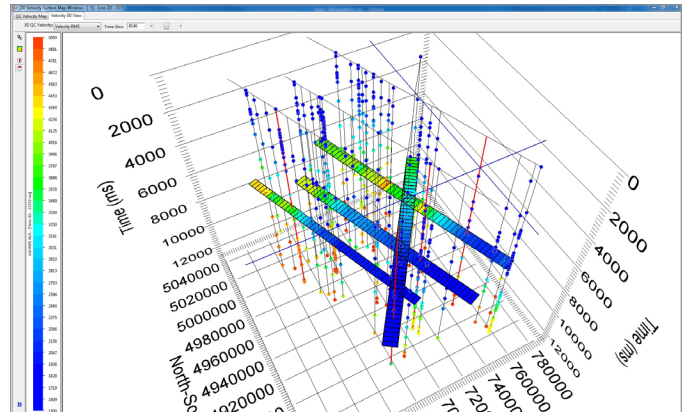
2D Velocity Surface Map Window | 5 | Line 2D - 377

QC Velocity Map | Velocity 3D View

3D QC Velocity | Velocity RMS | Time Slice | 8040

5000
4886
4781
4672
4563
4453
4344
4235
4125
4016
3906
3797
3578
3469
3359
3250
3141
3031
2922
2813
2703
2594
2484
2375
2266
2156
2047
1938
1828
1719
1609
1500

B

0
2000
4000
6000
8000
10000
12000
Time (ms)

5040000
5020000
5000000
4980000
4960000
4940000
4920000
North-So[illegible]

0
2000
4000
6000
8000
10000
12000
Time (ms)

780000
760000
740000
720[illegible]